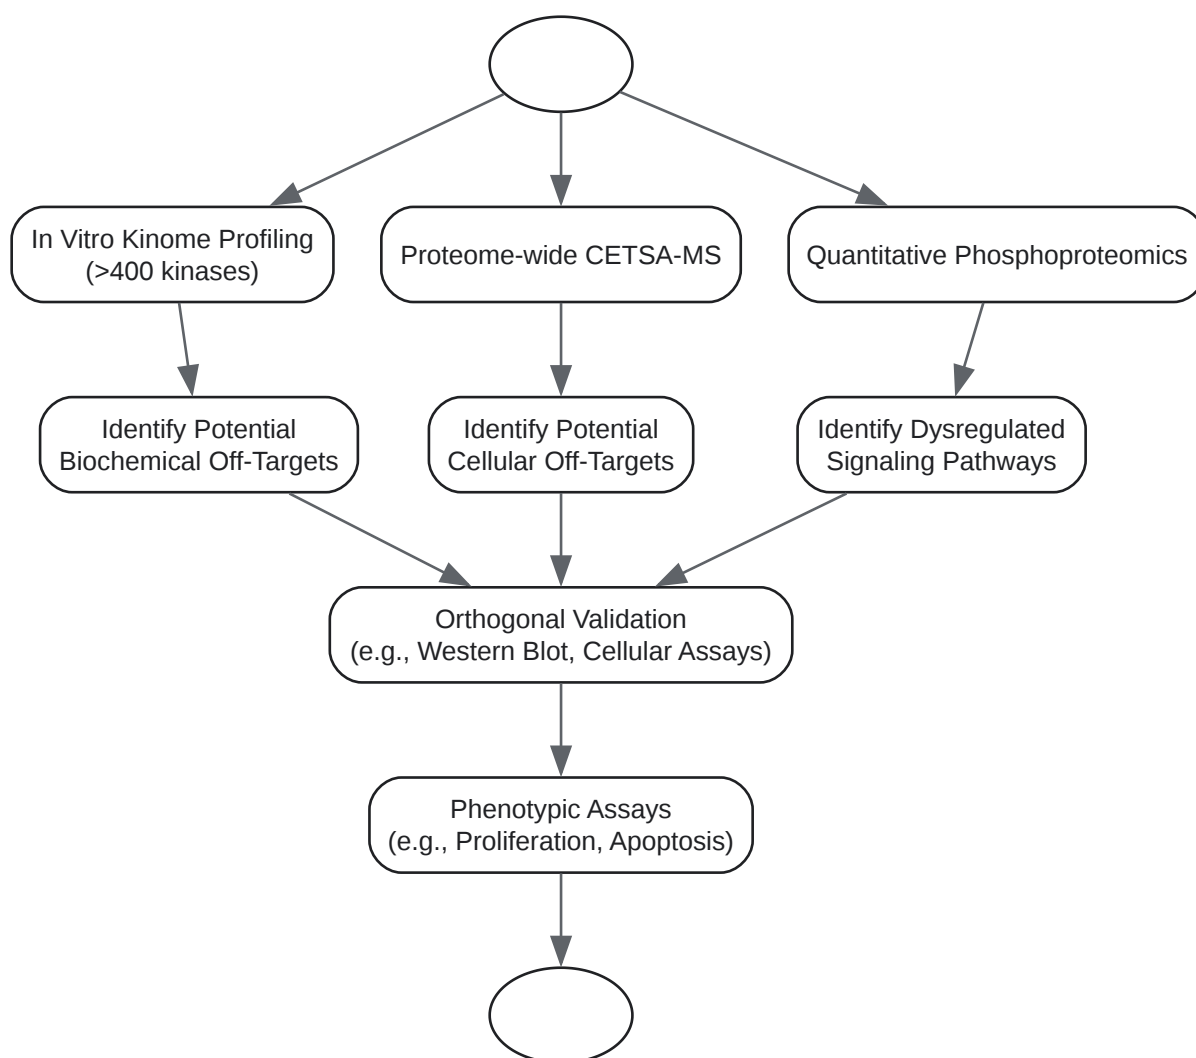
In Vitro Kinome Profiling (>400 kinases)

Proteome-wide CETSA-MS

Quantitative Phosphoproteomics

Identify Potential Biochemical Off-Targets

Identify Potential Cellular Off-Targets

Identify Dysregulated Signaling Pathways

Orthogonal Validation (e.g., Western Blot, Cellular Assays)

Phenotypic Assays (e.g., Proliferation, Apoptosis)